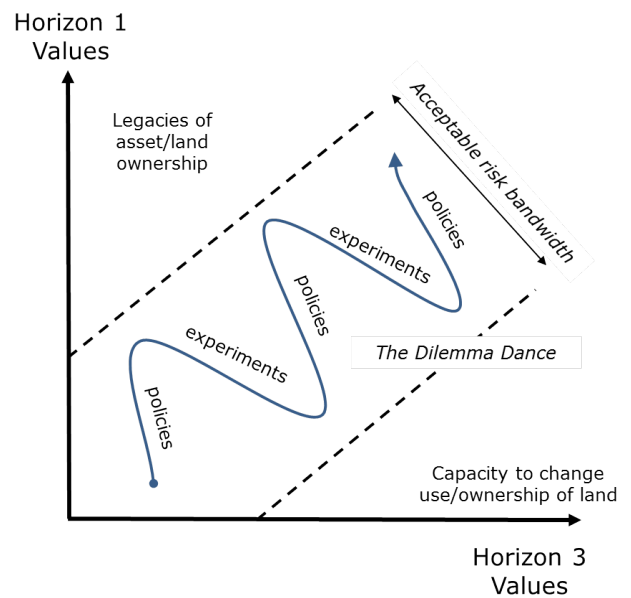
Horizon 1
Values

Legacies of asset/land ownership

Acceptable risk bandwidth

policies

experiments

policies

experiments

policies

The Dilemma Dance

Capacity to change use/ownership of land

Horizon 3
Values